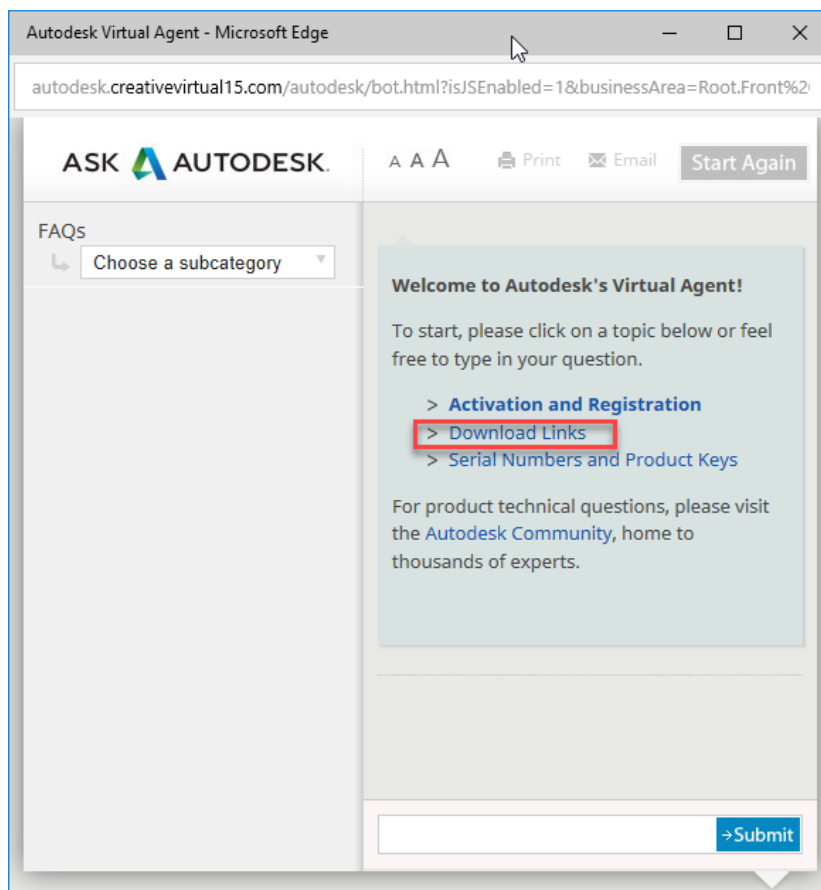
Autodesk Virtual Agent - Microsoft Edge

autodesk.creativevirtual15.com/autodesk/bot.html?isJSEnabled=1&businessArea=Root.Front%2

ASK AUTODESK.

A A A Print Email Start Again

FAQs
Choose a subcategory

Welcome to Autodesk's Virtual Agent!

To start, please click on a topic below or feel free to type in your question.

> Activation and Registration
> Download Links
> Serial Numbers and Product Keys

For product technical questions, please visit the Autodesk Community, home to thousands of experts.

→Submit